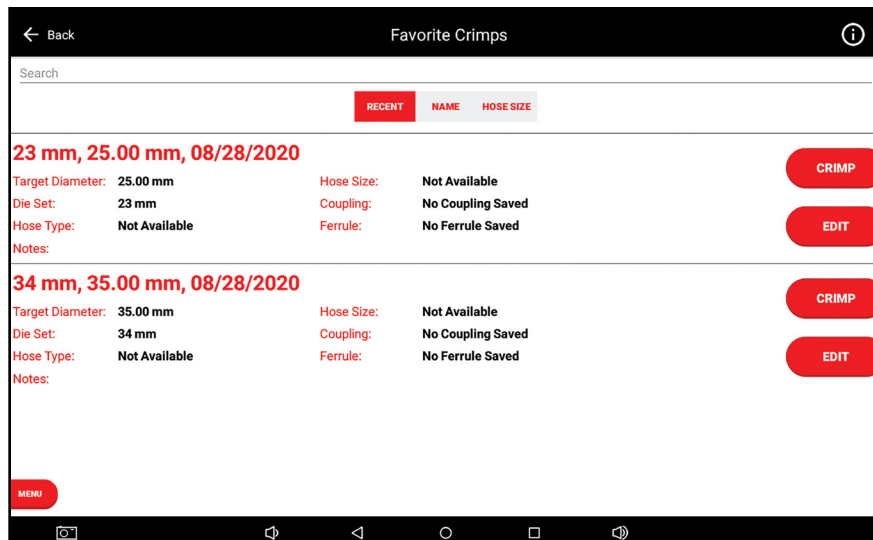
Back

Favorite Crimps

Search

RECENT NAME HOSE SIZE

23 mm, 25.00 mm, 08/28/2020

Target Diameter: 25.00 mm
Die Set: 23 mm
Hose Type: Not Available
Notes:

Hose Size: Not Available
Coupling: No Coupling Saved
Ferrule: No Ferrule Saved

CRIMP

EDIT

34 mm, 35.00 mm, 08/28/2020

Target Diameter: 35.00 mm
Die Set: 34 mm
Hose Type: Not Available
Notes:

Hose Size: Not Available
Coupling: No Coupling Saved
Ferrule: No Ferrule Saved

CRIMP

EDIT

MENU